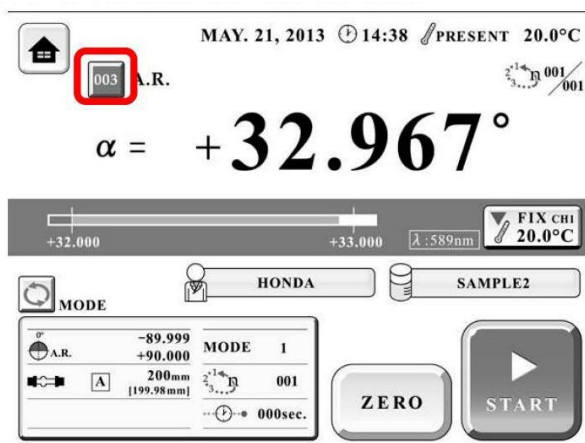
MAY. 21, 2013 14:38 PRESENT 20.0°C

003 A.R.

001/001

$\alpha$ = +32.967°

+32.000

+33.000

$\lambda$:589nm

FIX CH1 20.0°C

HONDA

SAMPLE2

MODE

0°

A.R.

-89.999

+90.000

MODE 1

A

200mm

[199.98mm]

001

000sec.

ZERO

START